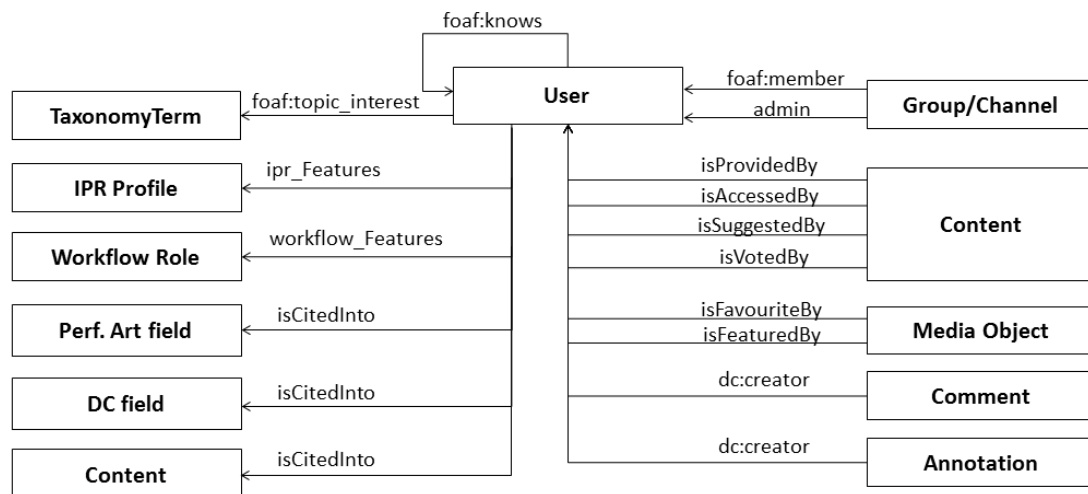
foaf:knows

User

foaf:topic_interest

TaxonomyTerm

foaf:member

admin

Group/Channel

ipr_Features

IPR Profile

workflow_Features

Workflow Role

isCitedInto

Perf. Art field

isCitedInto

DC field

isCitedInto

Content

isProvidedBy

isAccessedBy

isSuggestedBy

isVotedBy

Content

isFavouriteBy

isFeaturedBy

Media Object

dc:creator

Comment

dc:creator

Annotation